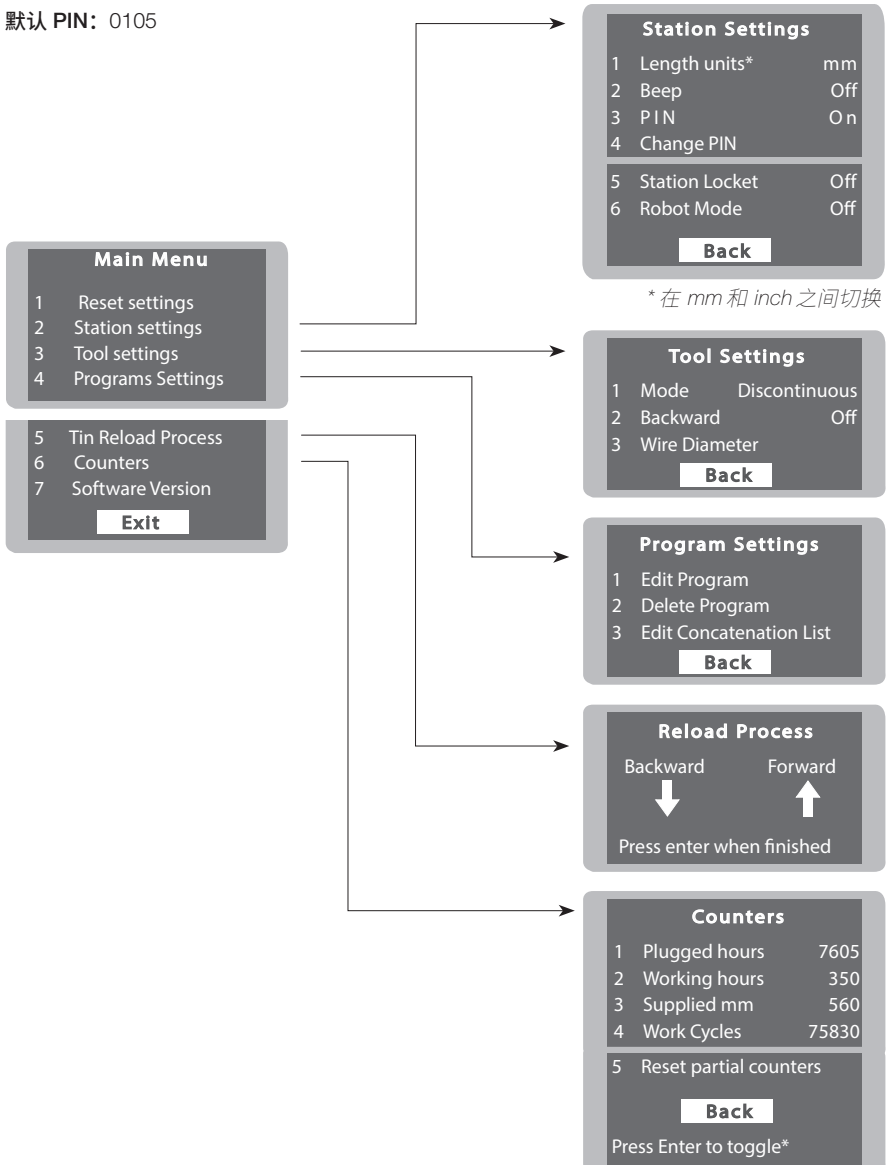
默认 PIN：0105

Main Menu
1 Reset settings
2 Station settings
3 Tool settings
4 Programs Settings
5 Tin Reload Process
6 Counters
7 Software Version
Exit

Station Settings
1 Length units* mm
2 Beep Off
3 PIN On
4 Change PIN
5 Station Locket Off
6 Robot Mode Off
Back

* 在 mm 和 inch 之间切换

Tool Settings
1 Mode Discontinuous
2 Backward Off
3 Wire Diameter
Back

Program Settings
1 Edit Program
2 Delete Program
3 Edit Concatenation List
Back

Reload Process
Backward Forward
Press enter when finished

Counters
1 Plugged hours 7605
2 Working hours 350
3 Supplied mm 560
4 Work Cycles 75830
5 Reset partial counters
Back
Press Enter to toggle*